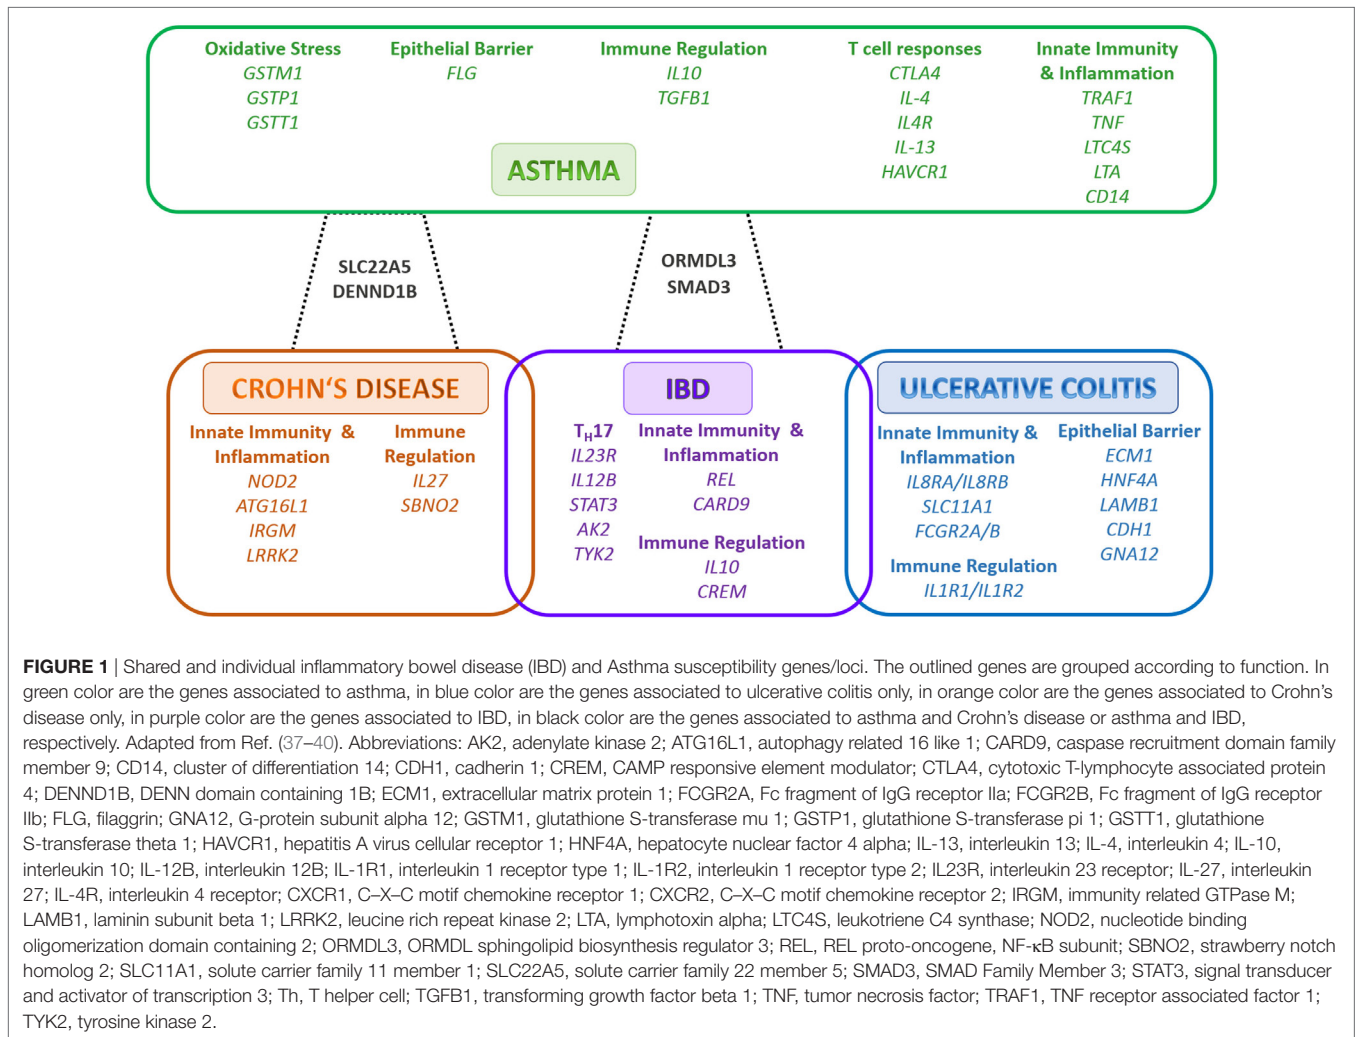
Oxidative Stress
GSTM1
GSTP1
GSTT1

Epithelial Barrier
FLG

Immune Regulation
IL10
TGFB1

T cell responses
CTLA4
IL-4
IL4R
IL-13
HAVCR1

Innate Immunity & Inflammation
TRAF1
TNF
LTC4S
LTA
CD14

ASTHMA

SLC22A5
DENND1B

ORMDL3
SMAD3

CROHN'S DISEASE

Innate Immunity & Inflammation
NOD2
ATG16L1
IRGM
LRRK2

Immune Regulation
IL27
SBNO2

IBD

$T_H17$
IL23R
IL12B
STAT3
AK2
TYK2

Innate Immunity & Inflammation
REL
CARD9

Immune Regulation
IL10
CREM

ULCERATIVE COLITIS

Innate Immunity & Inflammation
IL8RA/IL8RB
SLC11A1
FCGR2A/B

Epithelial Barrier
ECM1
HNF4A
LAMB1
CDH1
GNA12

Immune Regulation
IL1R1/IL1R2

FIGURE 1 | Shared and individual inflammatory bowel disease (IBD) and Asthma susceptibility genes/loci. The outlined genes are grouped according to function. In green color are the genes associated to asthma, in blue color are the genes associated to ulcerative colitis only, in orange color are the genes associated to Crohn's disease only, in purple color are the genes associated to IBD, in black color are the genes associated to asthma and Crohn's disease or asthma and IBD, respectively. Adapted from Ref. (37–40). Abbreviations: AK2, adenylate kinase 2; ATG16L1, autophagy related 16 like 1; CARD9, caspase recruitment domain family member 9; CD14, cluster of differentiation 14; CDH1, cadherin 1; CREM, CAMP responsive element modulator; CTLA4, cytotoxic T-lymphocyte associated protein 4; DENND1B, DENN domain containing 1B; ECM1, extracellular matrix protein 1; FCGR2A, Fc fragment of IgG receptor IIa; FCGR2B, Fc fragment of IgG receptor IIb; FLG, filaggrin; GNA12, G-protein subunit alpha 12; GSTM1, glutathione S-transferase mu 1; GSTP1, glutathione S-transferase pi 1; GSTT1, glutathione S-transferase theta 1; HAVCR1, hepatitis A virus cellular receptor 1; HNF4A, hepatocyte nuclear factor 4 alpha; IL-13, interleukin 13; IL-4, interleukin 4; IL-10, interleukin 10; IL-12B, interleukin 12B; IL-1R1, interleukin 1 receptor type 1; IL-1R2, interleukin 1 receptor type 2; IL23R, interleukin 23 receptor; IL-27, interleukin 27; IL-4R, interleukin 4 receptor; CXCR1, C–X–C motif chemokine receptor 1; CXCR2, C–X–C motif chemokine receptor 2; IRGM, immunity related GTPase M; LAMB1, laminin subunit beta 1; LRRK2, leucine rich repeat kinase 2; LTA, lymphotoxin alpha; LTC4S, leukotriene C4 synthase; NOD2, nucleotide binding oligomerization domain containing 2; ORMDL3, ORMDL sphingolipid biosynthesis regulator 3; REL, REL proto-oncogene, NF-κB subunit; SBNO2, strawberry notch homolog 2; SLC11A1, solute carrier family 11 member 1; SLC22A5, solute carrier family 22 member 5; SMAD3, SMAD Family Member 3; STAT3, signal transducer and activator of transcription 3; Th, T helper cell; TGFB1, transforming growth factor beta 1; TNF, tumor necrosis factor; TRAF1, TNF receptor associated factor 1; TYK2, tyrosine kinase 2.